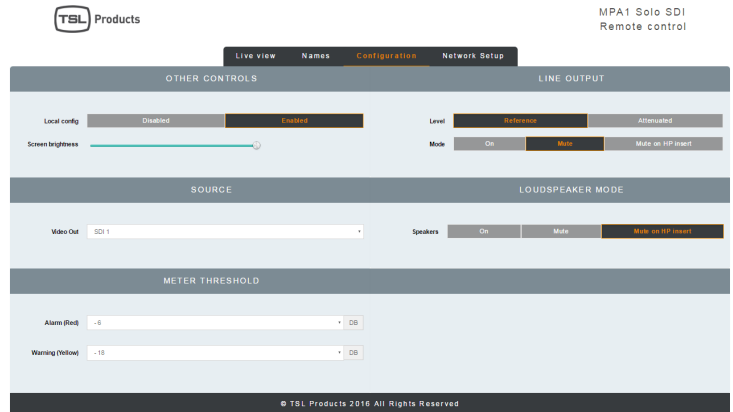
TSL Products

MPA1 Solo SDI
Remote control

Live view Names Configuration Network Setup

OTHER CONTROLS

Local config Disabled Enabled

Screen brightness

LINE OUTPUT

Level Reference Attenuated

Mode On Mute Mute on HP insert

SOURCE

Video Out SDI 1

LOUDSPEAKER MODE

Speakers On Mute Mute on HP insert

METER THRESHOLD

Alarm (Red) - 6 DB

Warning (Yellow) - 18 DB

© TSL Products 2016 All Rights Reserved